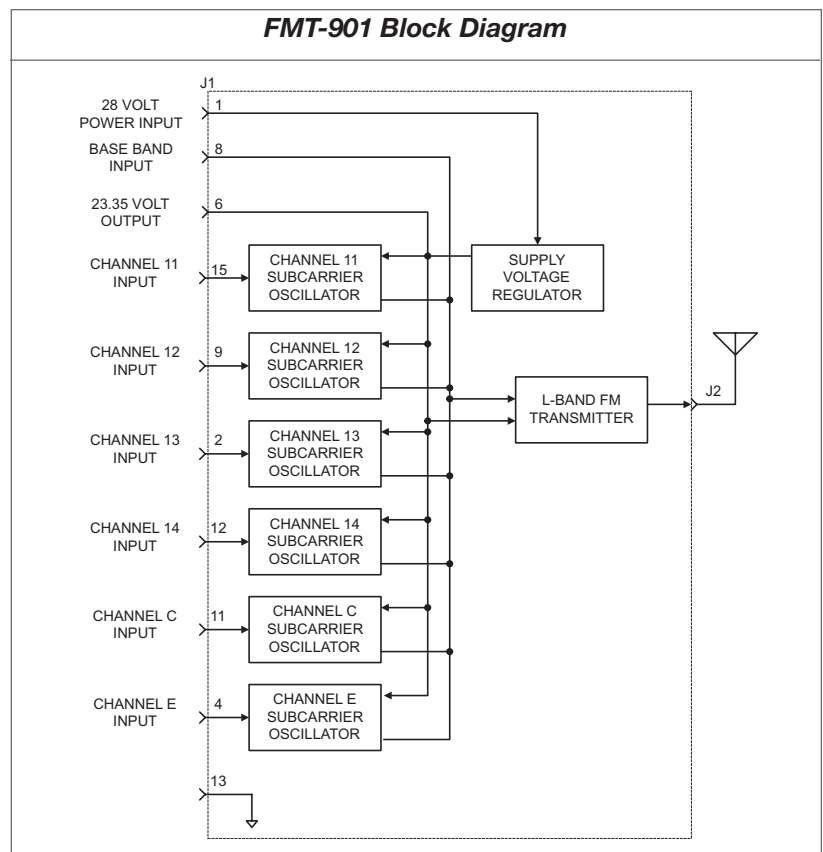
FMT-901 Block Diagram

J1

28 VOLT POWER INPUT 1

BASE BAND INPUT 8

23.35 VOLT OUTPUT 6

CHANNEL 11 INPUT 15

CHANNEL 11 SUBCARRIER OSCILLATOR

SUPPLY VOLTAGE REGULATOR

CHANNEL 12 INPUT 9

CHANNEL 12 SUBCARRIER OSCILLATOR

L-BAND FM TRANSMITTER

J2

CHANNEL 13 INPUT 2

CHANNEL 13 SUBCARRIER OSCILLATOR

CHANNEL 14 INPUT 12

CHANNEL 14 SUBCARRIER OSCILLATOR

CHANNEL C INPUT 11

CHANNEL C SUBCARRIER OSCILLATOR

CHANNEL E INPUT 4

CHANNEL E SUBCARRIER OSCILLATOR

13